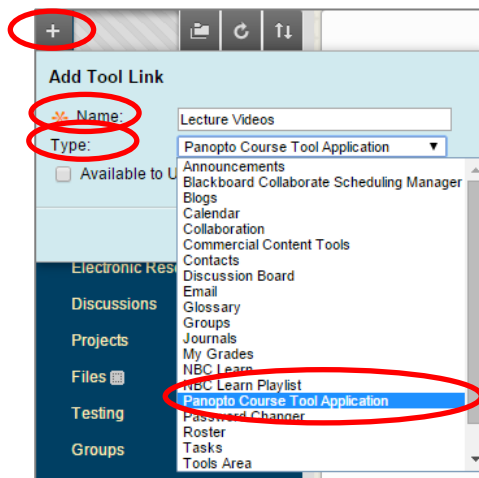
+

Add Tool Link

Name: Lecture Videos

Type: Panopto Course Tool Application

Available to U

Announcements
Blackboard Collaborate Scheduling Manager
Blogs
Calendar
Collaboration
Commercial Content Tools
Contacts
Discussion Board
Email
Glossary
Groups
Journals
My Grades
NBC Learn
NBC Learn Playlist
Panopto Course Tool Application
Password Changer
Roster
Tasks
Tools Area

Electronic Res
Discussions
Projects
Files
Testing
Groups